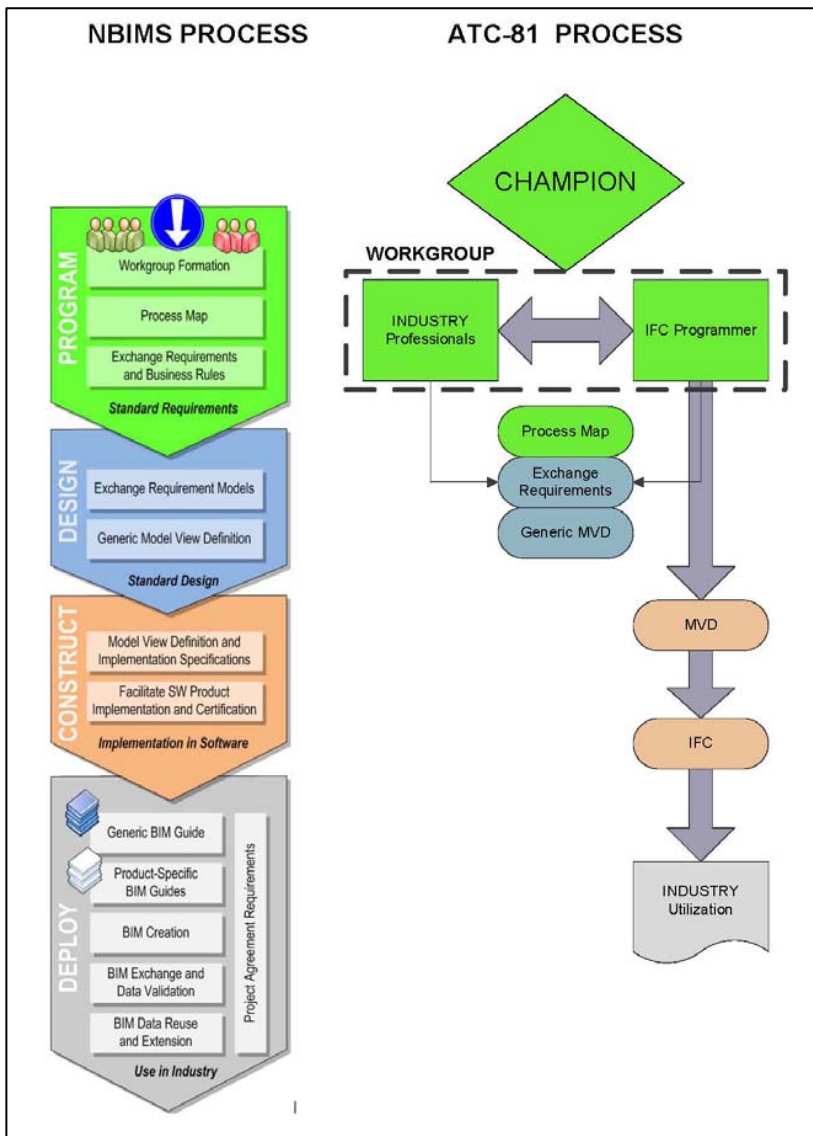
NBIMS PROCESS

ATC-81 PROCESS

PROGRAM

Workgroup Formation

Process Map

Exchange Requirements and Business Rules

Standard Requirements

DESIGN

Exchange Requirement Models

Generic Model View Definition

Standard Design

CONSTRUCT

Model View Definition and Implementation Specifications

Facilitate SW Product Implementation and Certification

Implementation in Software

DEPLOY

Generic BIM Guide

Product-Specific BIM Guides

BIM Creation

BIM Exchange and Data Validation

BIM Data Reuse and Extension

Project Agreement Requirements

Use in Industry

CHAMPION

WORKGROUP

INDUSTRY Professionals

IFC Programmer

Process Map

Exchange Requirements

Generic MVD

MVD

IFC

INDUSTRY Utilization